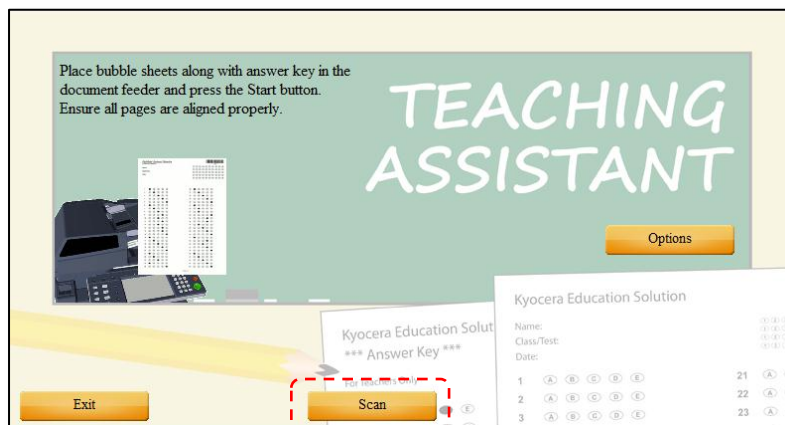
Place bubble sheets along with answer key in the document feeder and press the Start button. Ensure all pages are aligned properly.

TEACHING ASSISTANT

Options

Kyocera Education Solution

Name:
Class/Test:
Date:

1 A B C D E
2 A B C D E
3 A B C D E

21 A
22 A
23 A

Kyocera Education Solut
*** Answer Key ***

For teachers only

Exit

Scan